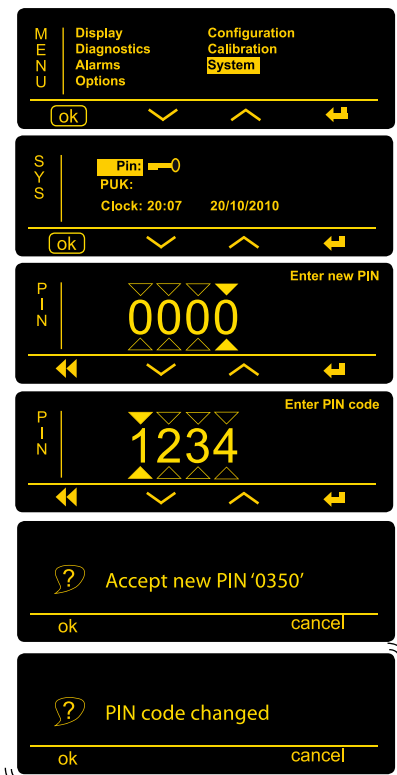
M E N U

Display
Diagnostics
Alarms
Options

Configuration
Calibration
System

ok

S Y S

Pin:
PUK:
Clock: 20:07 20/10/2010

ok

P I N

Enter new PIN

0000

P I N

Enter PIN code

1234

?

Accept new PIN '0350'

ok

cancel

?

PIN code changed

ok

cancel